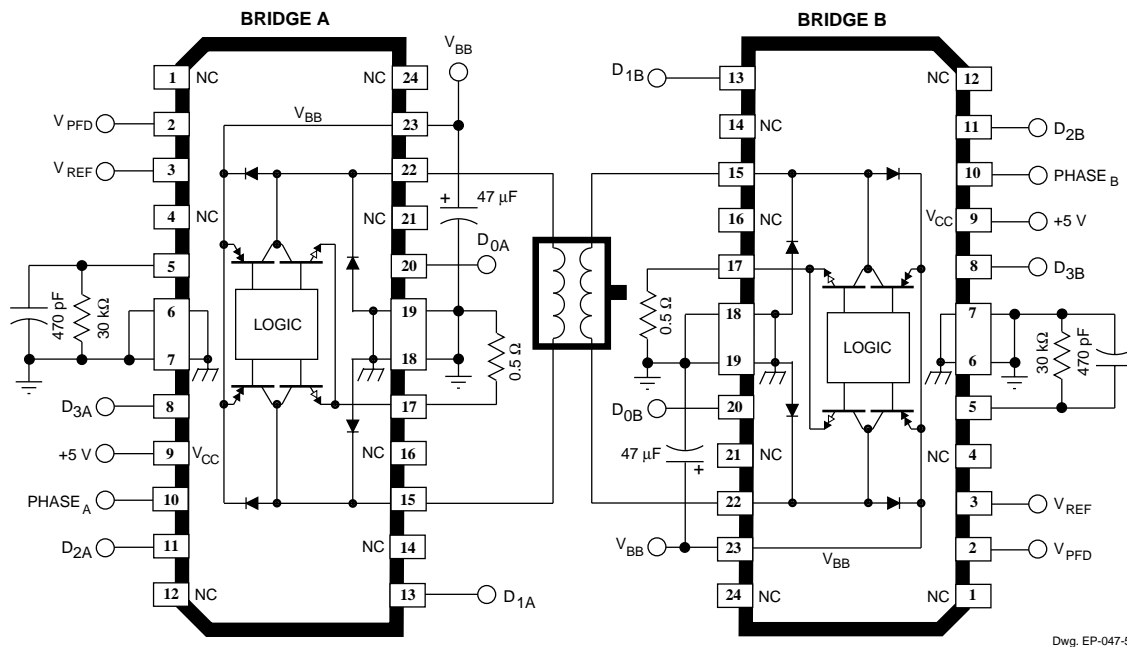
BRIDGE A

BRIDGE B

1 NC
$V_{PFD}$ 2
$V_{REF}$ 3
4 NC
5
470 pF
30 kΩ
6
7
$D_{3A}$ 8
+5 V 9 $V_{CC}$
$PHASE_A$ 10
$D_{2A}$ 11
12 NC

NC 24
$V_{BB}$
23
22
NC 21
20
19
18
17
NC 16
15
NC 14
13 $D_{1A}$

$V_{BB}$
47 µF
+
$D_{0A}$
0.5 Ω
LOGIC

$D_{1B}$ 13
14 NC
15
16 NC
17
18
19
$D_{0B}$ 20
21 NC
22
$V_{BB}$ 23
24 NC

0.5 Ω
47 µF
+
LOGIC
$V_{BB}$

NC 12
11 $D_{2B}$
10 $PHASE_B$
$V_{CC}$ 9 +5 V
8 $D_{3B}$
7
6
30 kΩ
470 pF
5
NC 4
3 $V_{REF}$
2 $V_{PFD}$
NC 1

Dwg. EP-047-5